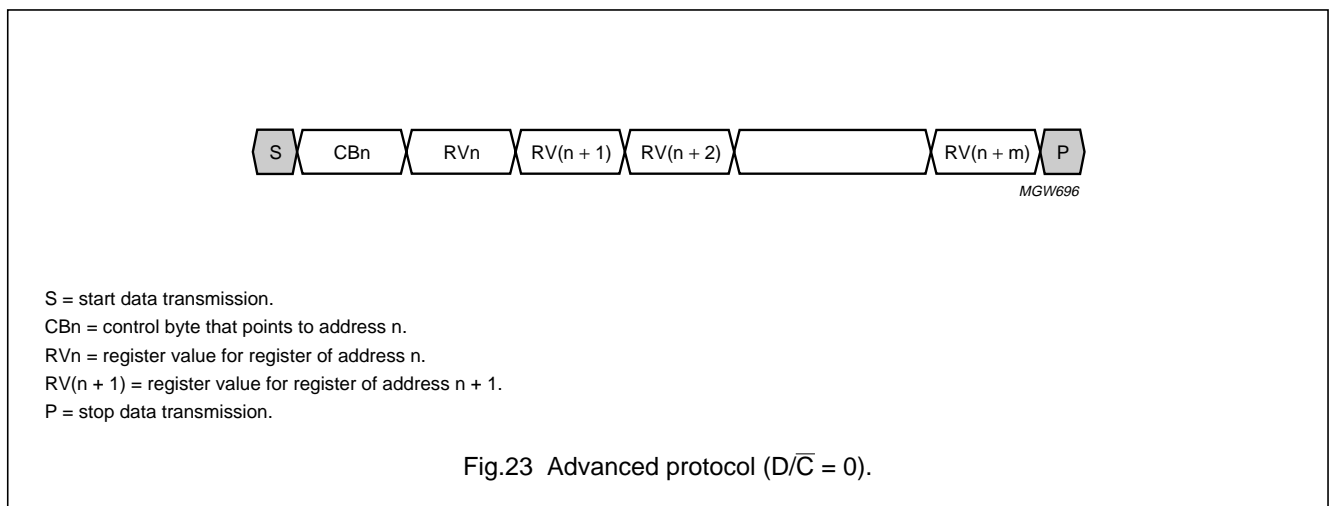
S
CBn
RVn
RV(n + 1)
RV(n + 2)
RV(n + m)
P
MGW696

S = start data transmission.
CBn = control byte that points to address n.
RVn = register value for register of address n.
RV(n + 1) = register value for register of address n + 1.
P = stop data transmission.

Fig.23 Advanced protocol ($D/\overline{C}$ = 0).